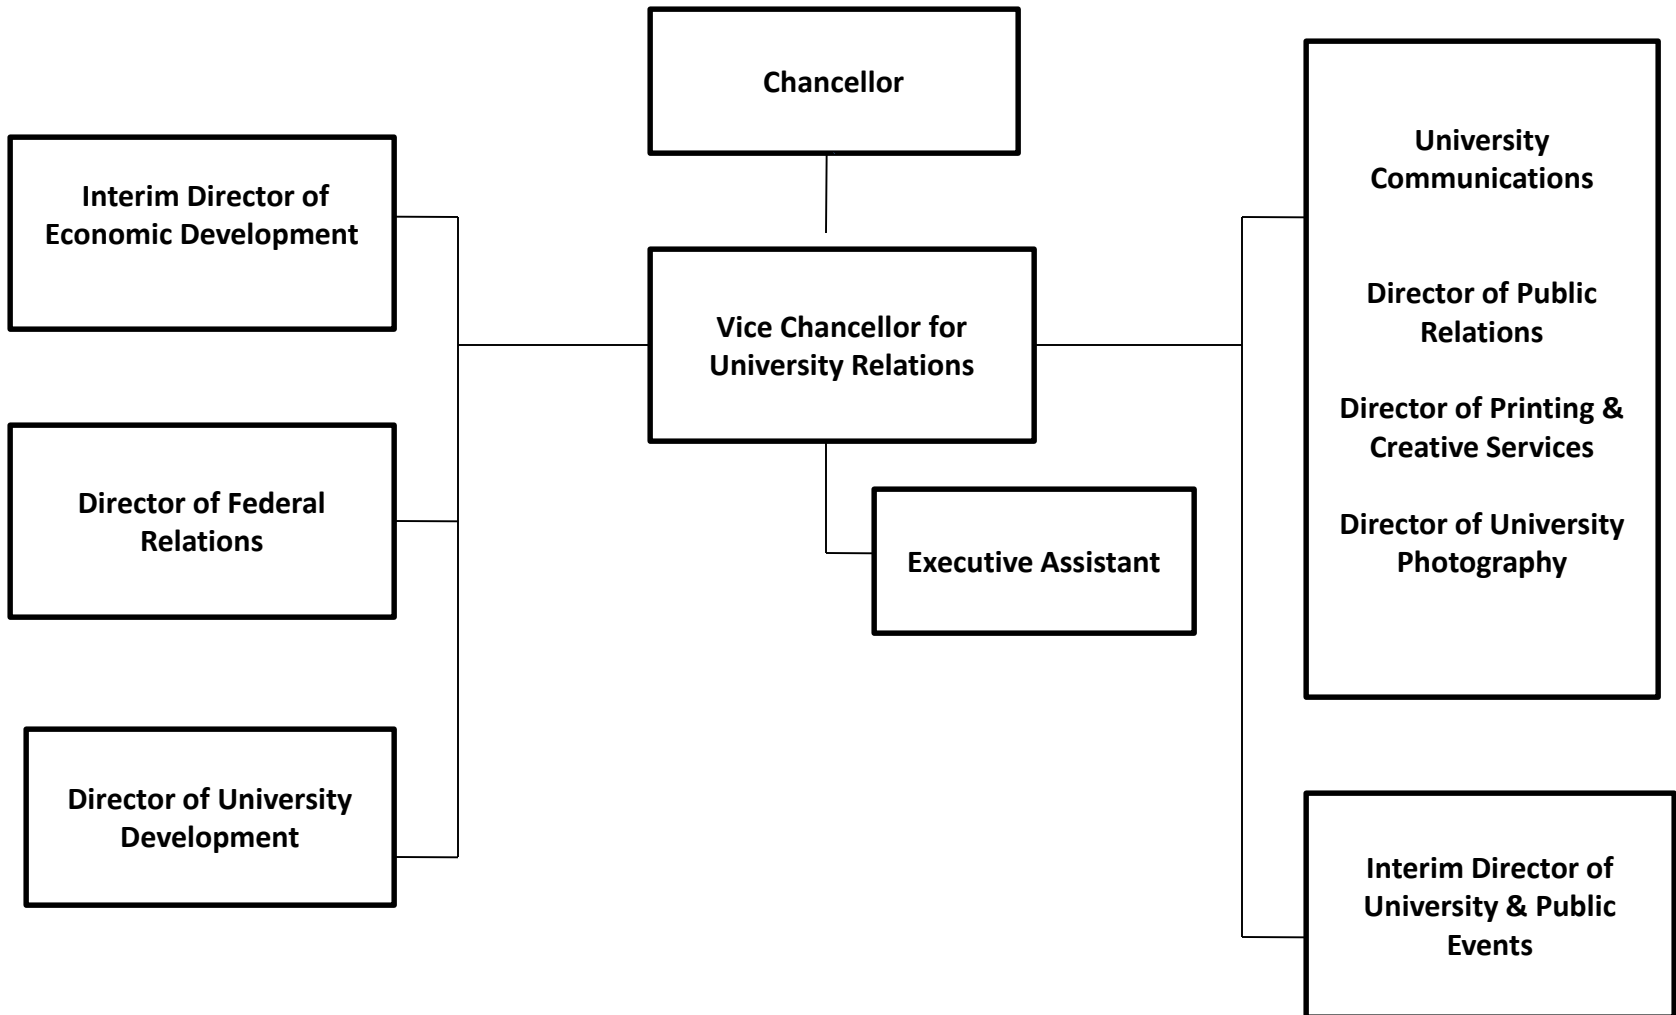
Chancellor

Vice Chancellor for University Relations

Executive Assistant

Interim Director of Economic Development

Director of Federal Relations

Director of University Development

University Communications

Director of Public Relations

Director of Printing & Creative Services

Director of University Photography

Interim Director of University & Public Events